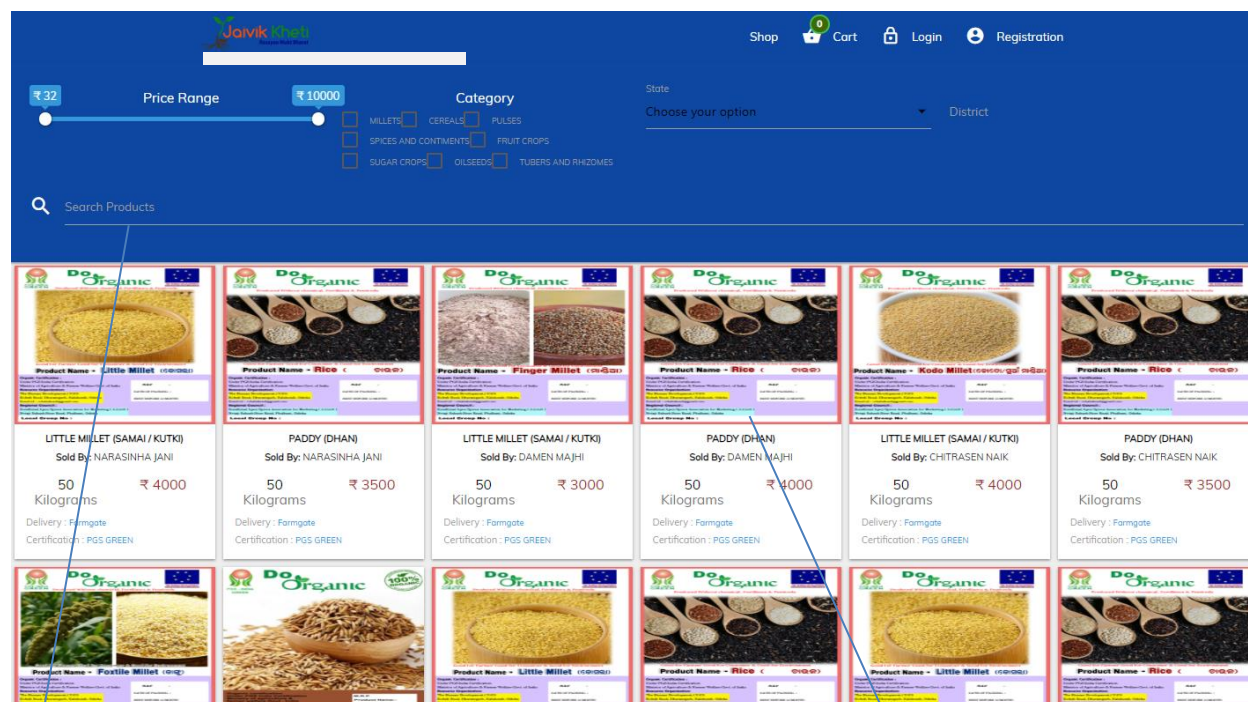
Jaivik Kheti

Shop 0 Cart Login Registration

₹ 32 Price Range ₹ 10000

Category

MILLETS CEREALS PULSES
SPICES AND CONTIMENTS FRUIT CROPS
SUGAR CROPS OILSEEDS TUBERS AND RHIZOMES

State
Choose your option
District

Search Products

Do Organic
Product Name - Little Millet

LITTLE MILLET (SAMAI / KUTKI)
Sold By: NARASINHA JANI
50 Kilograms ₹ 4000
Delivery : Farmgate
Certification : PGS GREEN

Do Organic
Product Name - Rice

PADDY (DHAN)
Sold By: NARASINHA JANI
50 Kilograms ₹ 3500
Delivery : Farmgate
Certification : PGS GREEN

Do Organic
Product Name - Finger Millet

LITTLE MILLET (SAMAI / KUTKI)
Sold By: DAMEN MAJHI
50 Kilograms ₹ 3000
Delivery : Farmgate
Certification : PGS GREEN

Do Organic
Product Name - Rice

PADDY (DHAN)
Sold By: DAMEN MAJHI
50 Kilograms ₹ 4000
Delivery : Farmgate
Certification : PGS GREEN

Do Organic
Product Name - Kodo Millet

LITTLE MILLET (SAMAI / KUTKI)
Sold By: CHITRASEN NAIK
50 Kilograms ₹ 4000
Delivery : Farmgate
Certification : PGS GREEN

Do Organic
Product Name - Rice

PADDY (DHAN)
Sold By: CHITRASEN NAIK
50 Kilograms ₹ 3500
Delivery : Farmgate
Certification : PGS GREEN

Do Organic
Product Name - Foxtile Millet

Do Organic
100%

Do Organic
Product Name - Little Millet

Do Organic
Product Name - Rice

Do Organic
Product Name - Little Millet

Do Organic
Product Name - Rice